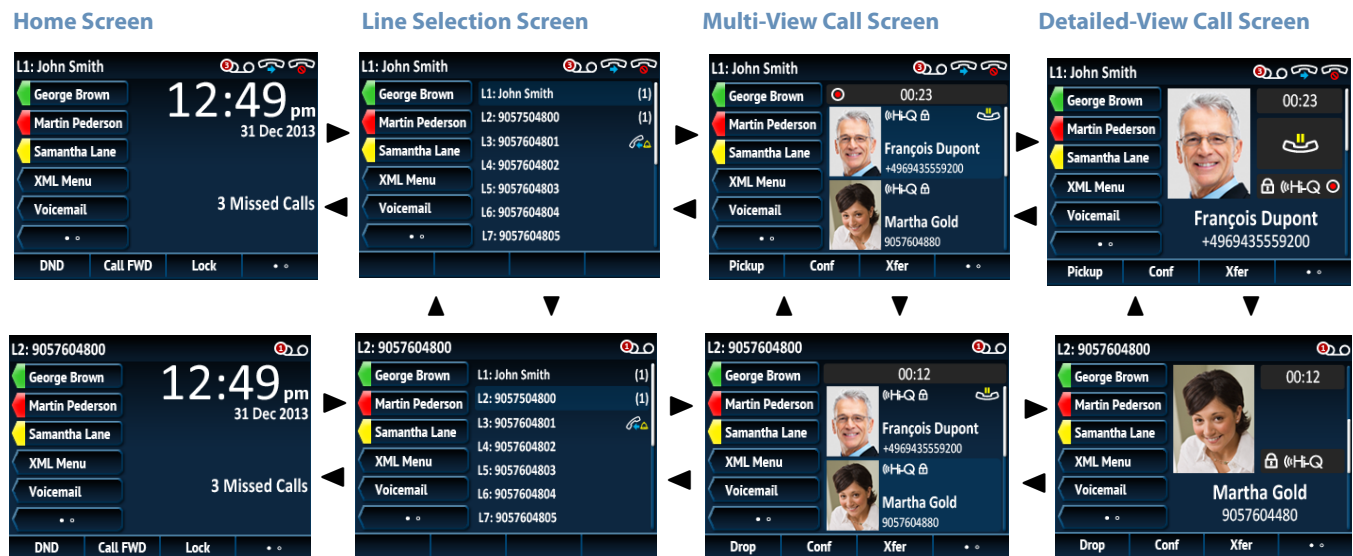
Home Screen

L1: John Smith
3
George Brown
Martin Pederson
Samantha Lane
XML Menu
Voicemail
12:49 pm
31 Dec 2013
3 Missed Calls
DND
Call FWD
Lock

Line Selection Screen

L1: John Smith
3
George Brown
Martin Pederson
Samantha Lane
XML Menu
Voicemail
L1: John Smith (1)
L2: 9057504800 (1)
L3: 9057604801
L4: 9057604802
L5: 9057604803
L6: 9057604804
L7: 9057604805

Multi-View Call Screen

L1: John Smith
3
George Brown
Martin Pederson
Samantha Lane
XML Menu
Voicemail
00:23
Hi-Q
François Dupont
+4969435559200
Hi-Q
Martha Gold
9057604880
Pickup
Conf
Xfer

Detailed-View Call Screen

L1: John Smith
3
George Brown
Martin Pederson
Samantha Lane
XML Menu
Voicemail
00:23
Hi-Q
François Dupont
+4969435559200
Pickup
Conf
Xfer

L2: 9057604800
1
George Brown
Martin Pederson
Samantha Lane
XML Menu
Voicemail
12:49 pm
31 Dec 2013
3 Missed Calls
DND
Call FWD
Lock

L2: 9057604800
1
George Brown
Martin Pederson
Samantha Lane
XML Menu
Voicemail
L1: John Smith (1)
L2: 9057504800 (1)
L3: 9057604801
L4: 9057604802
L5: 9057604803
L6: 9057604804
L7: 9057604805

L2: 9057604800
1
George Brown
Martin Pederson
Samantha Lane
XML Menu
Voicemail
00:12
Hi-Q
François Dupont
+4969435559200
Hi-Q
Martha Gold
9057604880
Drop
Conf
Xfer

L2: 9057604800
1
George Brown
Martin Pederson
Samantha Lane
XML Menu
Voicemail
00:12
Hi-Q
Martha Gold
9057604480
Drop
Conf
Xfer